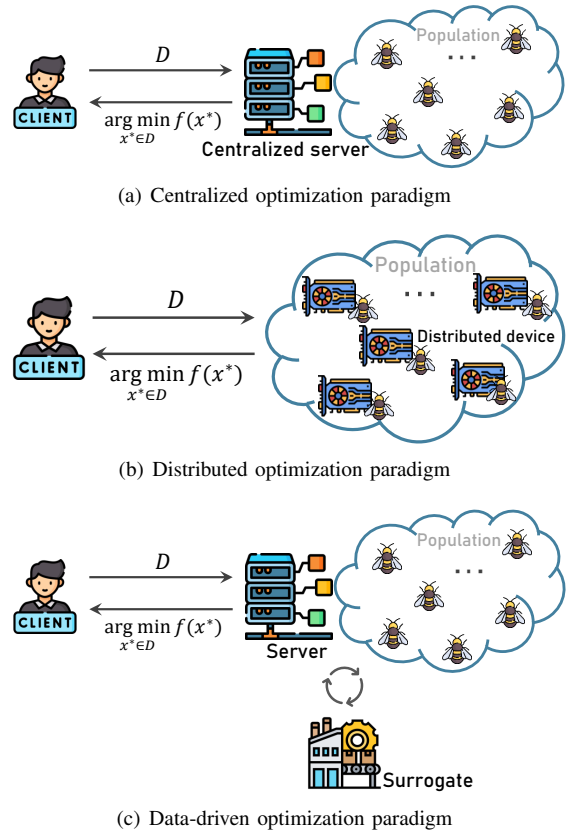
$D$

CLIENT

$\arg\min_{x^* \in D} f(x^*)$

Centralized server

Population

...

(a) Centralized optimization paradigm

$D$

CLIENT

$\arg\min_{x^* \in D} f(x^*)$

Population

...

Distributed device

(b) Distributed optimization paradigm

$D$

CLIENT

$\arg\min_{x^* \in D} f(x^*)$

Server

Population

...

Surrogate

(c) Data-driven optimization paradigm